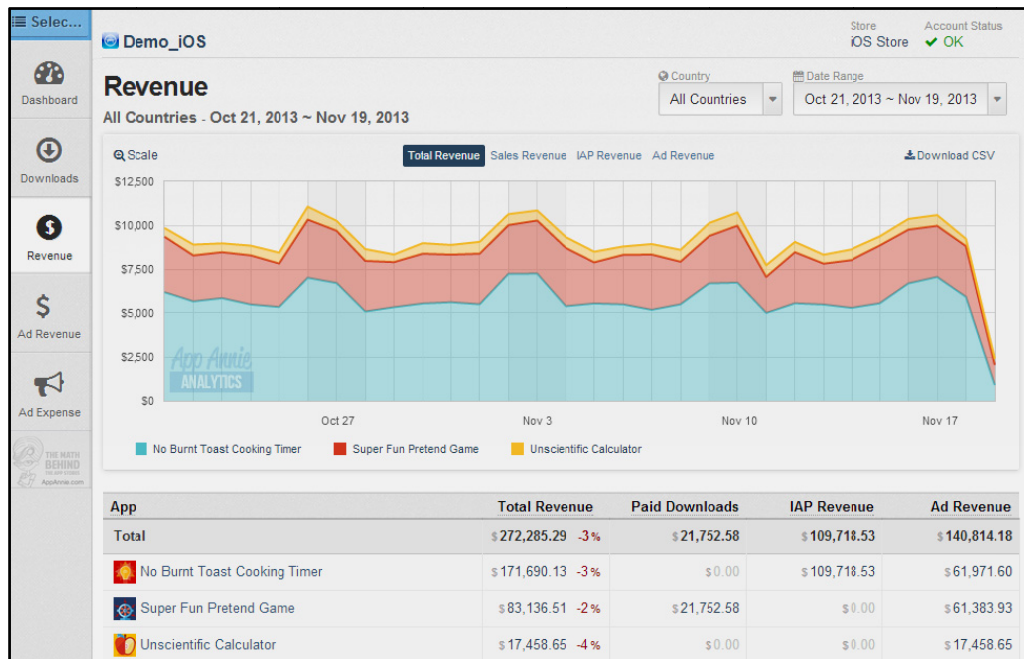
Selec...

Dashboard

Downloads

Revenue

Ad Revenue

Ad Expense

THE MATH BEHIND AppAnnie.com

Demo_iOS

Store
iOS Store

Account Status
✔ OK

Revenue

All Countries - Oct 21, 2013 ~ Nov 19, 2013

Country
All Countries

Date Range
Oct 21, 2013 ~ Nov 19, 2013

Scale

Total Revenue | Sales Revenue | IAP Revenue | Ad Revenue

Download CSV

$12,500
$10,000
$7,500
$5,000
$2,500
$0

App Annie ANALYTICS

Oct 27 | Nov 3 | Nov 10 | Nov 17

No Burnt Toast Cooking Timer | Super Fun Pretend Game | Unscientific Calculator

| App | Total Revenue | Paid Downloads | IAP Revenue | Ad Revenue |
|---|---|---|---|---|
| Total | $272,285.29 -3% | $21,752.58 | $109,718.53 | $140,814.18 |
| No Burnt Toast Cooking Timer | $171,690.13 -3% | $0.00 | $109,718.53 | $61,971.60 |
| Super Fun Pretend Game | $83,136.51 -2% | $21,752.58 | $0.00 | $61,383.93 |
| Unscientific Calculator | $17,458.65 -4% | $0.00 | $0.00 | $17,458.65 |